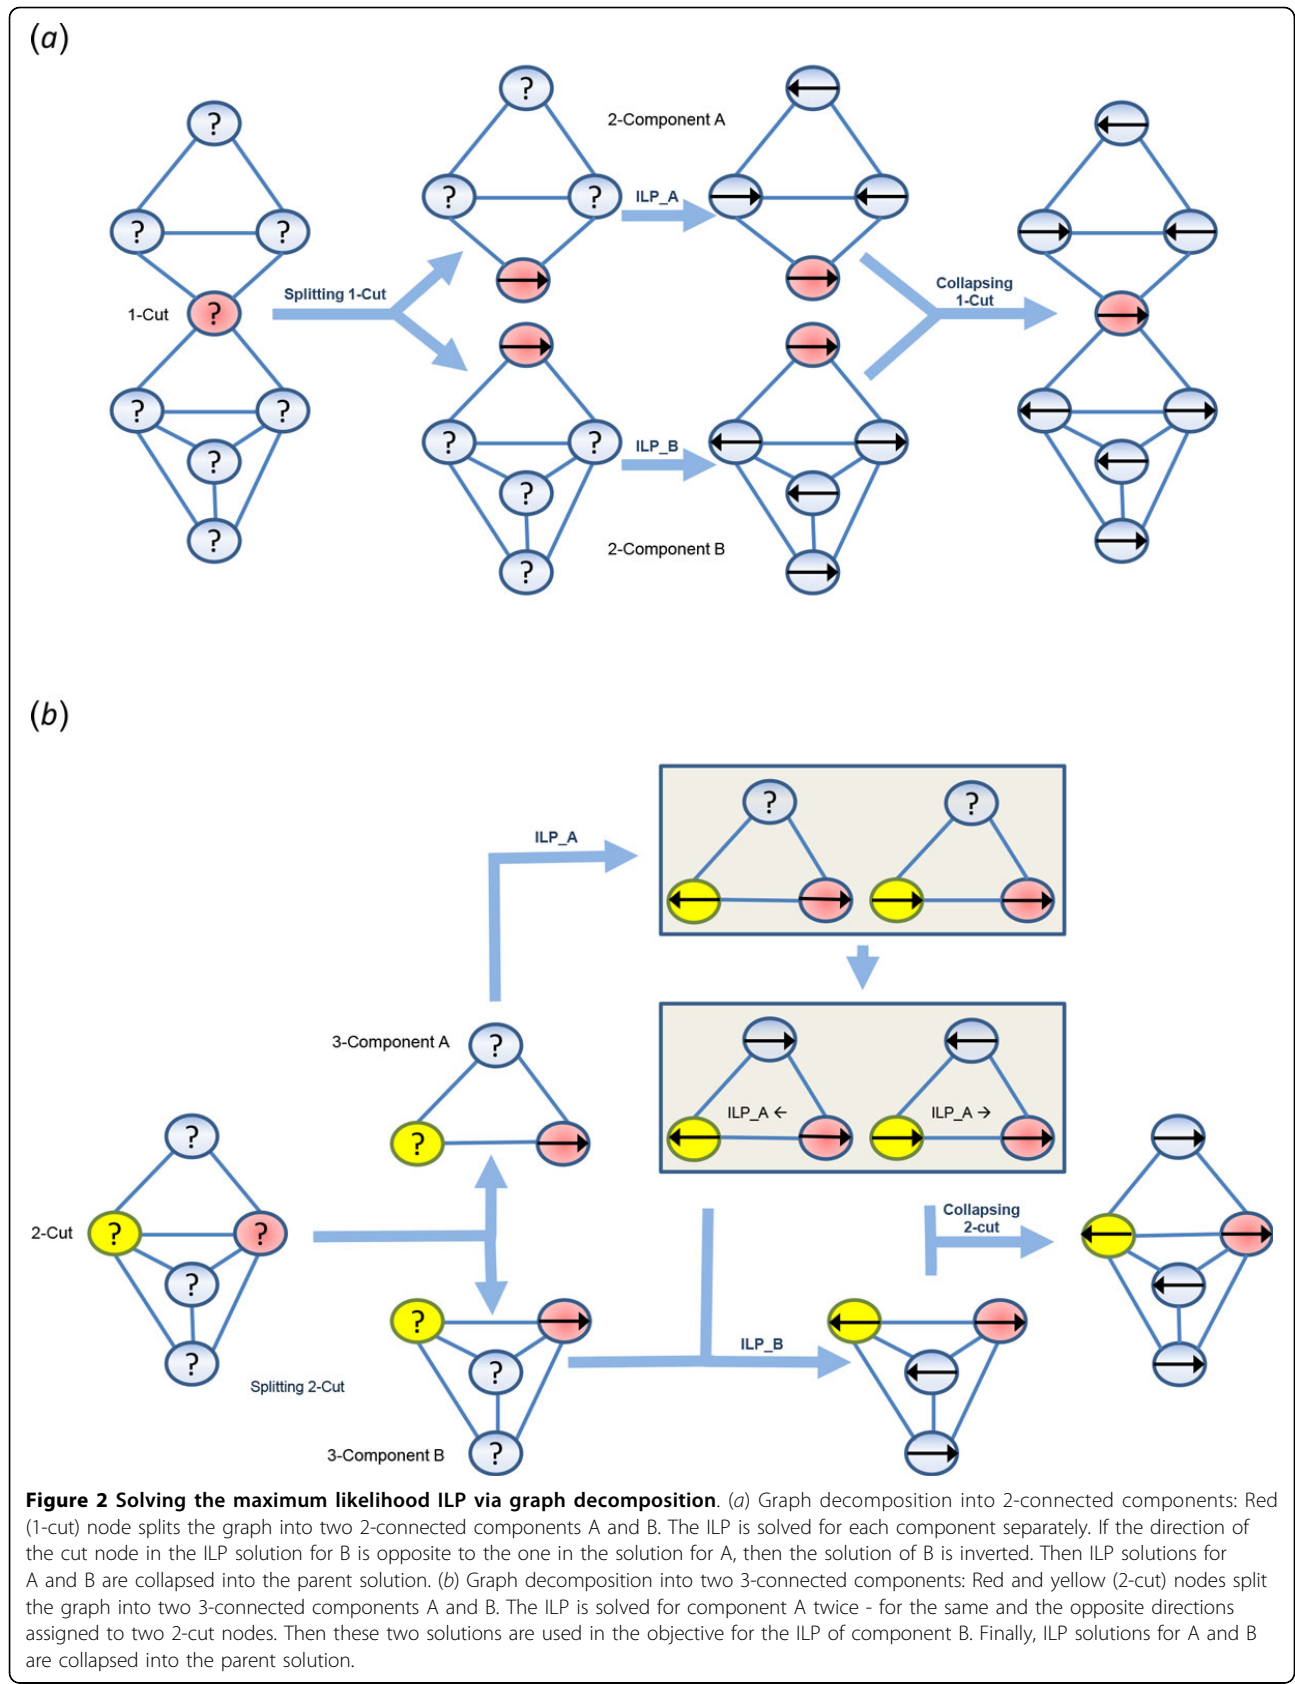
(a)

?

?

?

1-Cut

?

?

?

?

?

Splitting 1-Cut

?

2-Component A

?

?

ILP_A

Collapsing 1-Cut

?

?

ILP_B

?

?

2-Component B

(b)

ILP_A

?

?

3-Component A

?

?

ILP_A ←

ILP_A →

?

2-Cut

?

?

Collapsing 2-cut

?

?

?

?

Splitting 2-Cut

ILP_B

?

3-Component B

?

**Figure 2 Solving the maximum likelihood ILP via graph decomposition**. (a) Graph decomposition into 2-connected components: Red (1-cut) node splits the graph into two 2-connected components A and B. The ILP is solved for each component separately. If the direction of the cut node in the ILP solution for B is opposite to the one in the solution for A, then the solution of B is inverted. Then ILP solutions for A and B are collapsed into the parent solution. (b) Graph decomposition into two 3-connected components: Red and yellow (2-cut) nodes split the graph into two 3-connected components A and B. The ILP is solved for component A twice - for the same and the opposite directions assigned to two 2-cut nodes. Then these two solutions are used in the objective for the ILP of component B. Finally, ILP solutions for A and B are collapsed into the parent solution.